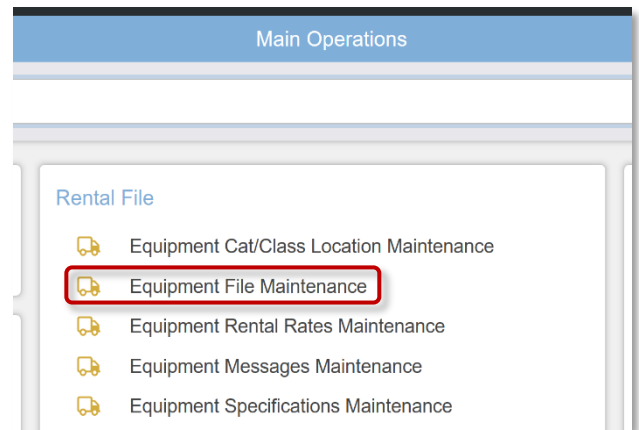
Main Operations

Rental File

Equipment Cat/Class Location Maintenance

Equipment File Maintenance

Equipment Rental Rates Maintenance

Equipment Messages Maintenance

Equipment Specifications Maintenance